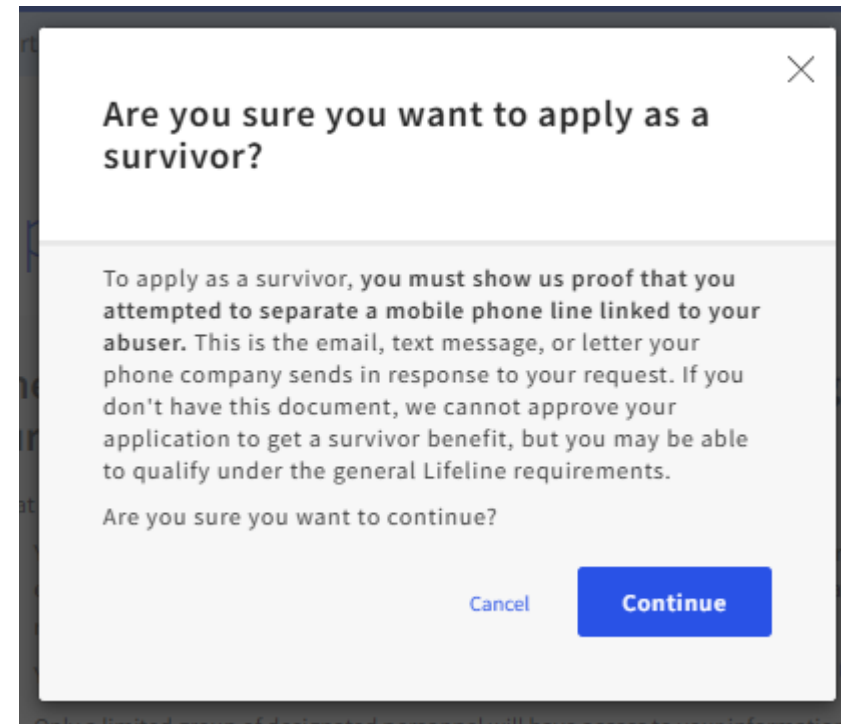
Are you sure you want to apply as a survivor?

To apply as a survivor, **you must show us proof that you attempted to separate a mobile phone line linked to your abuser.** This is the email, text message, or letter your phone company sends in response to your request. If you don't have this document, we cannot approve your application to get a survivor benefit, but you may be able to qualify under the general Lifeline requirements.

Are you sure you want to continue?

Cancel

Continue